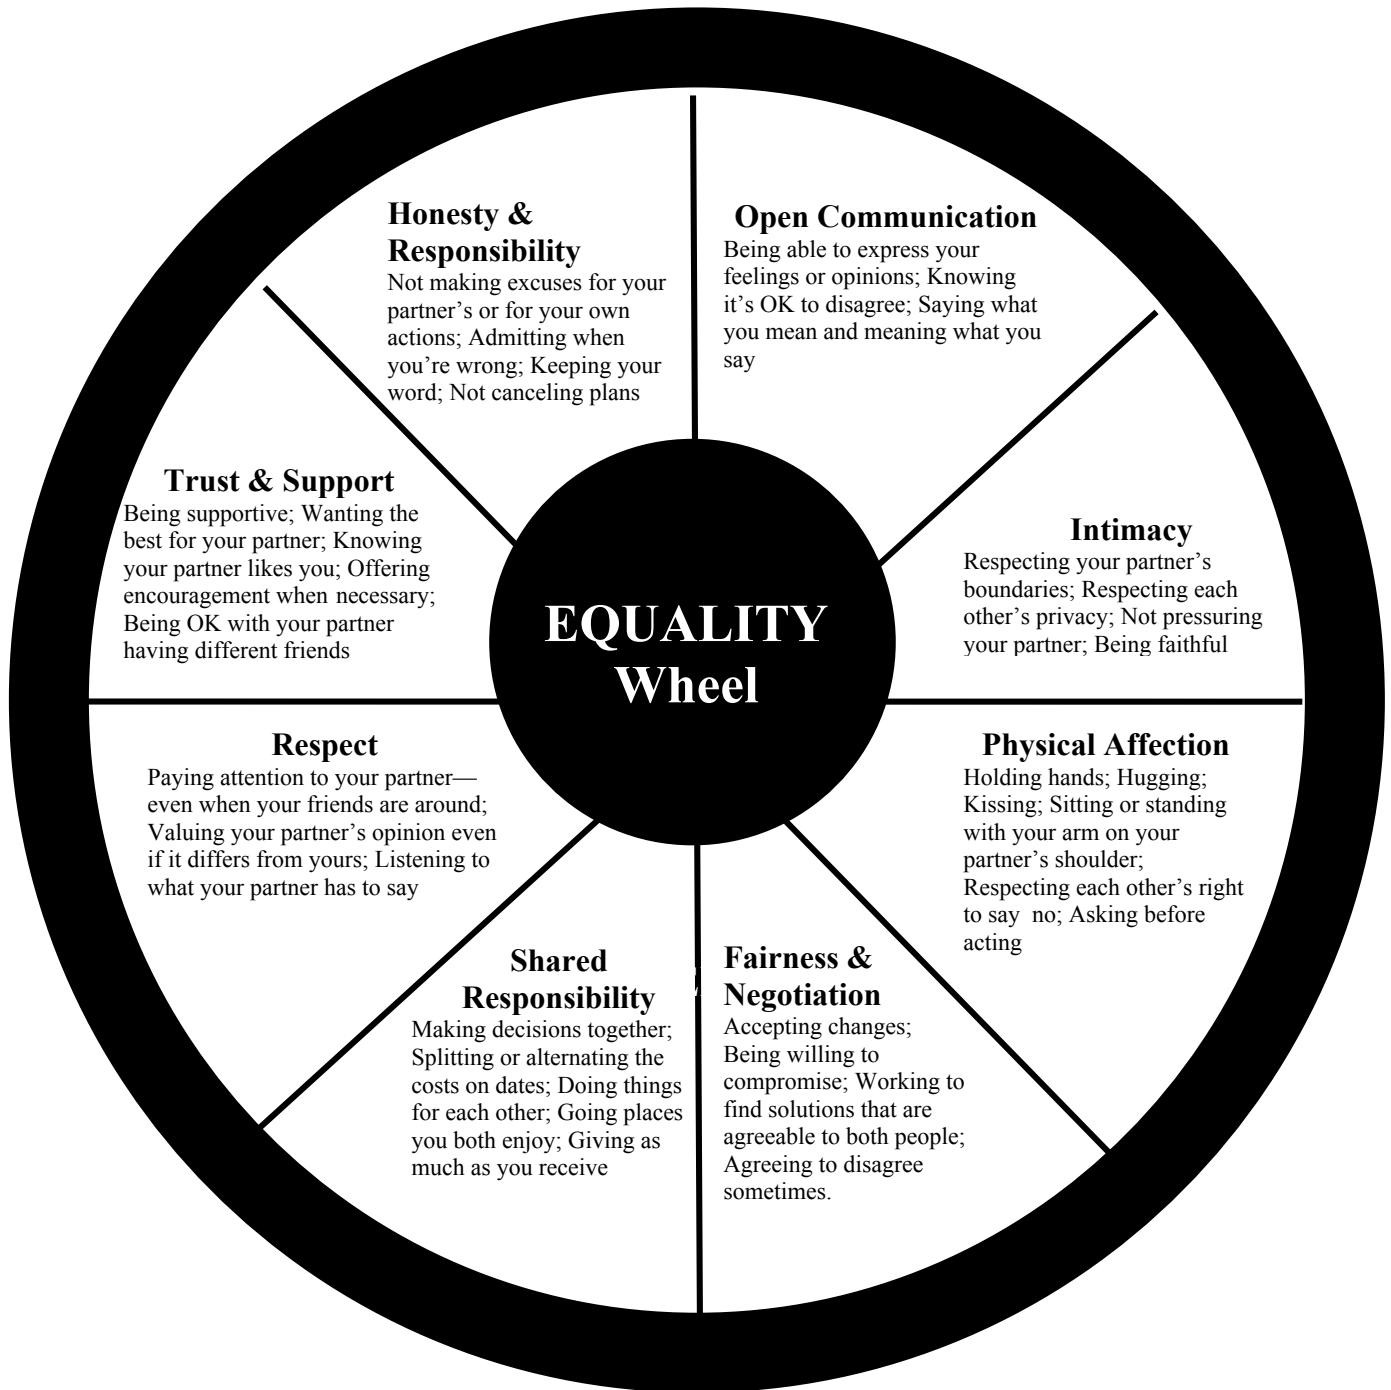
EQUALITY Wheel

Honesty & Responsibility
Not making excuses for your partner's or for your own actions; Admitting when you're wrong; Keeping your word; Not canceling plans

Open Communication
Being able to express your feelings or opinions; Knowing it's OK to disagree; Saying what you mean and meaning what you say

Intimacy
Respecting your partner's boundaries; Respecting each other's privacy; Not pressuring your partner; Being faithful

Physical Affection
Holding hands; Hugging; Kissing; Sitting or standing with your arm on your partner's shoulder; Respecting each other's right to say no; Asking before acting

Fairness & Negotiation
Accepting changes; Being willing to compromise; Working to find solutions that are agreeable to both people; Agreeing to disagree sometimes.

Shared Responsibility
Making decisions together; Splitting or alternating the costs on dates; Doing things for each other; Going places you both enjoy; Giving as much as you receive

Respect
Paying attention to your partner—even when your friends are around; Valuing your partner's opinion even if it differs from yours; Listening to what your partner has to say

Trust & Support
Being supportive; Wanting the best for your partner; Knowing your partner likes you; Offering encouragement when necessary; Being OK with your partner having different friends